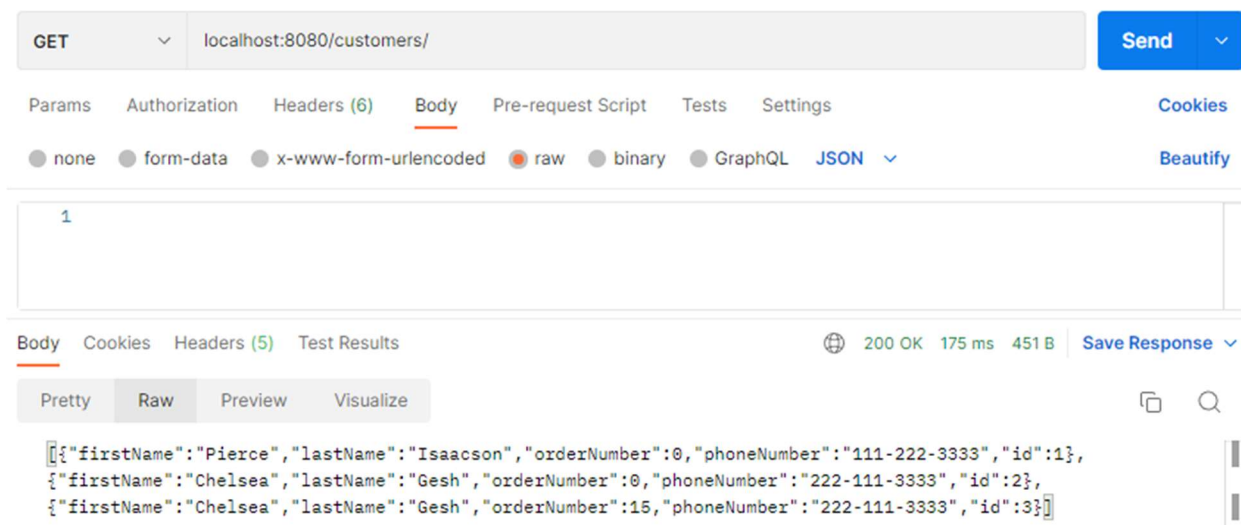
GET
localhost:8080/customers/
Send

Params Authorization Headers (6) Body Pre-request Script Tests Settings
Cookies

none form-data x-www-form-urlencoded raw binary GraphQL JSON
Beautify

1

Body Cookies Headers (5) Test Results
200 OK 175 ms 451 B Save Response

Pretty Raw Preview Visualize

[{"firstName":"Pierce","lastName":"Isaacson","orderNumber":0,"phoneNumber":"111-222-3333","id":1},
{"firstName":"Chelsea","lastName":"Gesh","orderNumber":0,"phoneNumber":"222-111-3333","id":2},
{"firstName":"Chelsea","lastName":"Gesh","orderNumber":15,"phoneNumber":"222-111-3333","id":3}]